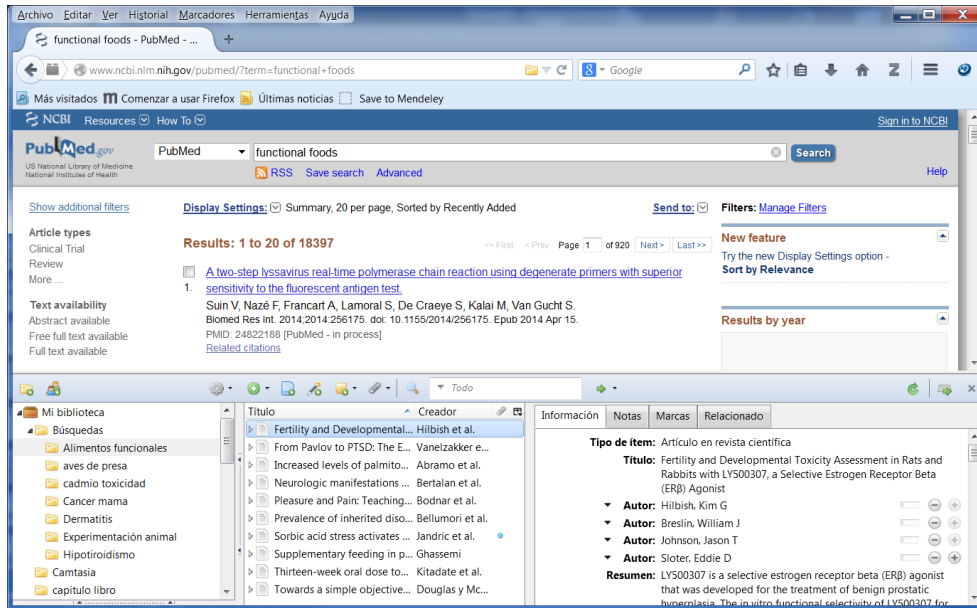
Archivo Editar Ver Historial Marcadores Herramientas Ayuda

functional foods - PubMed - ... +

www.ncbi.nlm.nih.gov/pubmed/?term=functional+foods

Google

Más visitados Comenzar a usar Firefox Últimas noticias Save to Mendeley

NCBI Resources How To Sign in to NCBI

PubMed.gov US National Library of Medicine National Institutes of Health

PubMed functional foods Search

RSS Save search Advanced Help

Show additional filters

Display Settings: Summary, 20 per page, Sorted by Recently Added

Send to:

Filters: Manage Filters

Article types
Clinical Trial
Review
More ...

Text availability
Abstract available
Free full text available
Full text available

Results: 1 to 20 of 18397

<< First < Prev Page 1 of 920 Next > Last >>

1. A two-step lyssavirus real-time polymerase chain reaction using degenerate primers with superior sensitivity to the fluorescent antigen test.
Suin V, Nazé F, Francart A, Lamoral S, De Craeye S, Kalai M, Van Gucht S.
Biomed Res Int. 2014;2014:256175. doi: 10.1155/2014/256175. Epub 2014 Apr 15.
PMID: 24822188 [PubMed - in process]
Related citations

New feature
Try the new Display Settings option - Sort by Relevance

Results by year

Todo

Mi biblioteca
Búsquedas
Alimentos funcionales
aves de presa
cadmio toxicidad
Cancer mama
Dermatitis
Experimentación animal
Hipotiroidismo
Camtasia
capitulo libro

| Título | Creador |
|---|---|
| Fertility and Developmental... | Hilbish et al. |
| From Pavlov to PTSD: The E... | Vanelzakker e... |
| Increased levels of palmito... | Abramo et al. |
| Neurologic manifestations ... | Bertalan et al. |
| Pleasure and Pain: Teaching... | Bodnar et al. |
| Prevalence of inherited diso... | Bellumori et al. |
| Sorbic acid stress activates ... | Jandric et al. |
| Supplementary feeding in p... | Ghassemi |
| Thirteen-week oral dose to... | Kitadate et al. |
| Towards a simple objective... | Douglas y Mc... |

Información Notas Marcas Relacionado

Tipo de ítem: Artículo en revista científica
Título: Fertility and Developmental Toxicity Assessment in Rats and Rabbits with LY500307, a Selective Estrogen Receptor Beta (ERβ) Agonist
Autor: Hilbish, Kim G
Autor: Breslin, William J
Autor: Johnson, Jason T
Autor: Sloter, Eddie D
Resumen: LY500307 is a selective estrogen receptor beta (ERβ) agonist that was developed for the treatment of benign prostatic hyperplasia. The in vitro functional selectivity of LY500307 for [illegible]